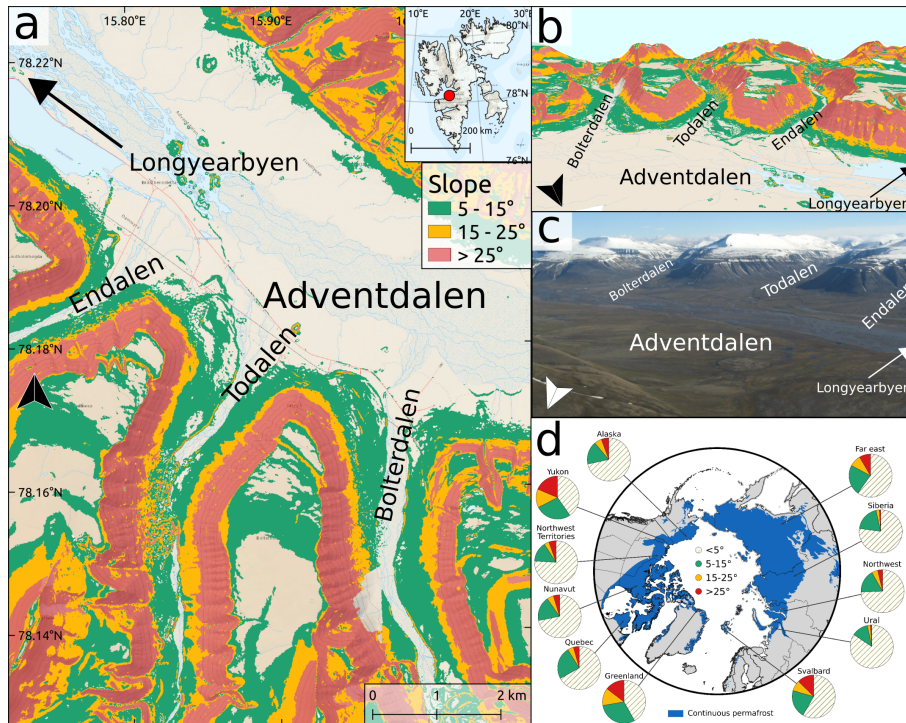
a

15.80°E

15.90°E

10°E

20°E

80°N

78°N

76°N

0

200 km

78.22°N

Longyearbyen

78.20°N

Slope

5 - 15°

15 - 25°

> 25°

Endalen

Adventdalen

78.18°N

Todalen

Bolterdalen

78.16°N

78.14°N

0

1

2 km

b

Bolterdalen

Todalen

Endalen

Adventdalen

Longyearbyen

c

Bolterdalen

Todalen

Endalen

Adventdalen

Longyearbyen

d

Alaska

Far east

Yukon

Siberia

Northwest Territories

<5°

5-15°

15-25°

>25°

Northwest

Nunavut

Ural

Quebec

Greenland

Svalbard

Continuous permafrost